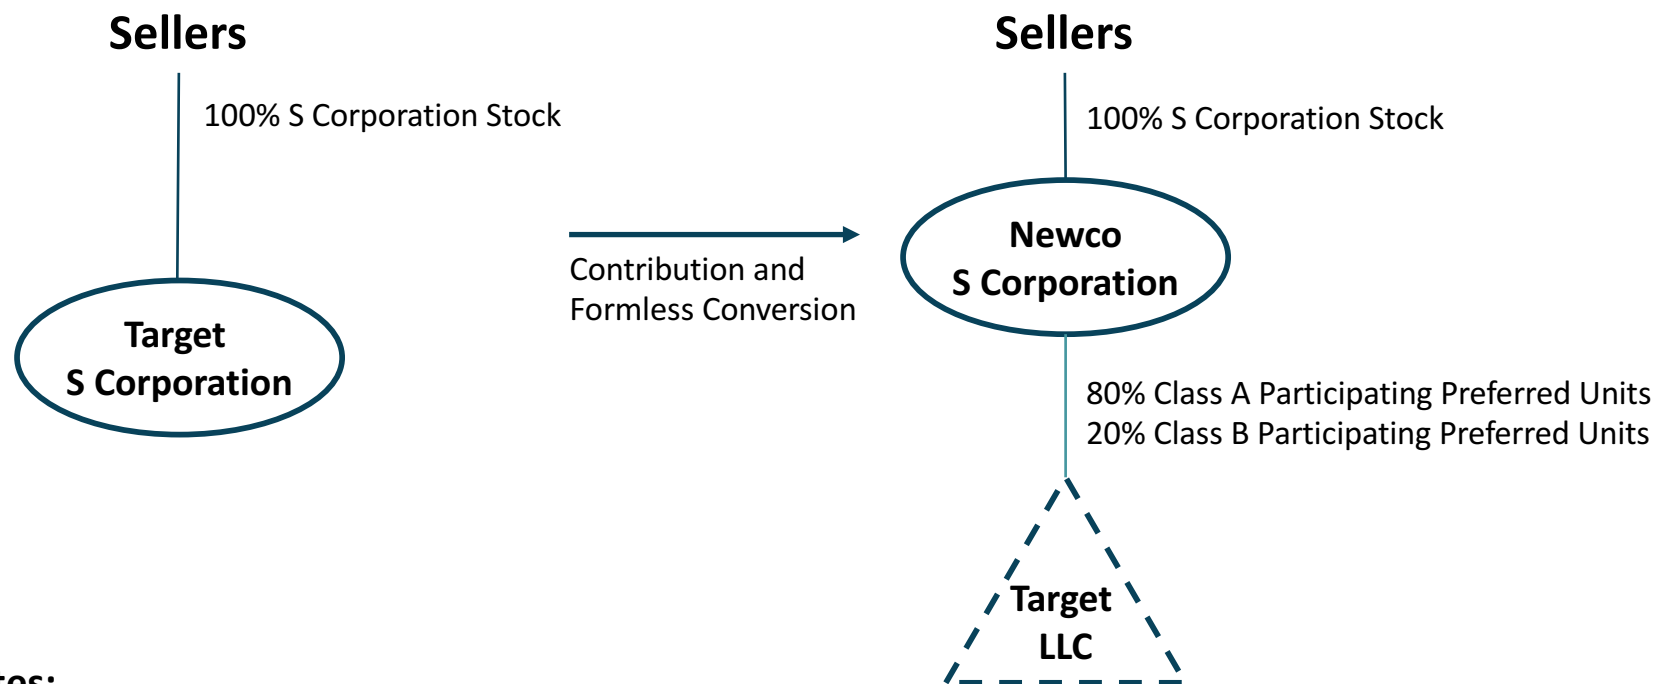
Sellers

100% S Corporation Stock

Target
S Corporation

Contribution and
Formless Conversion

Sellers

100% S Corporation Stock

Newco
S Corporation

80% Class A Participating Preferred Units
20% Class B Participating Preferred Units

Target
LLC

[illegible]tes: